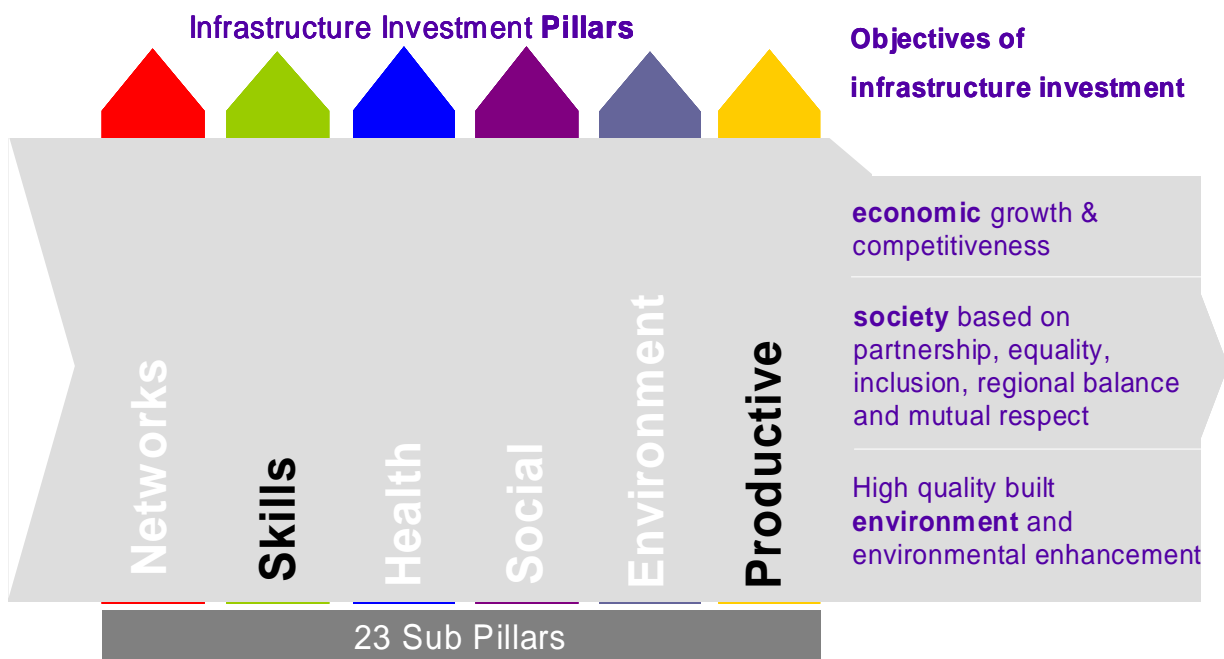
Infrastructure Investment Pillars

Objectives of infrastructure investment

Networks

Skills

Health

Social

Environment

Productive

economic growth & competitiveness

society based on partnership, equality, inclusion, regional balance and mutual respect

High quality built environment and environmental enhancement

23 Sub Pillars